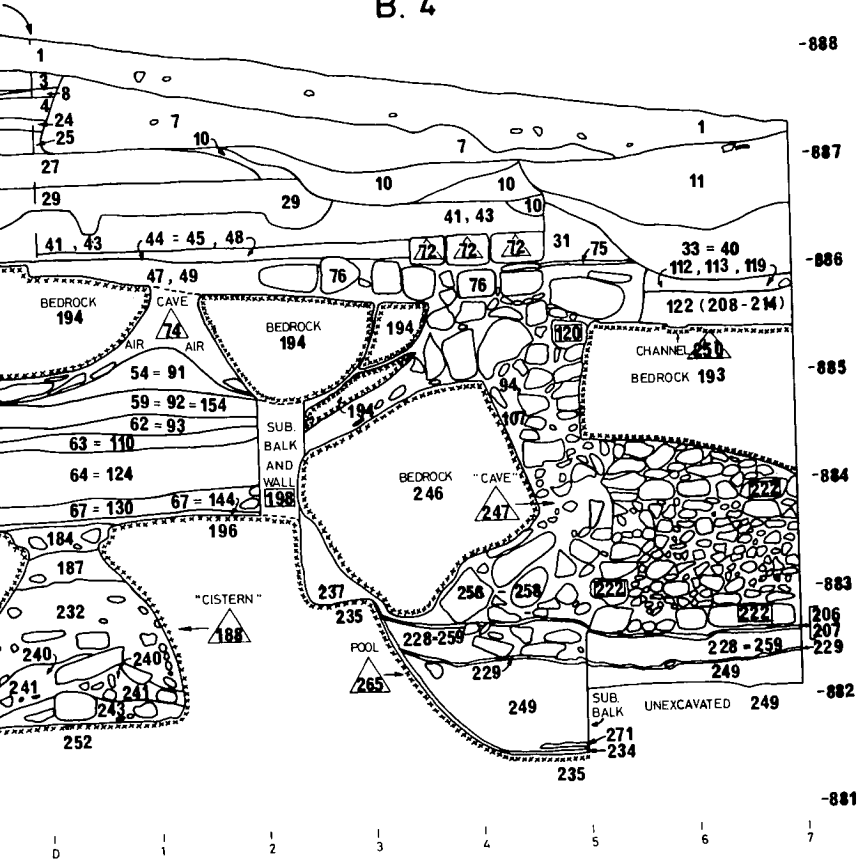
B. 4

-888
-887
-886
-885
-884
-883
-882
-881

1
3
8
4
24
25
7
10
27
7
1
10
10
11
29
29
41, 43
10
41, 43
44 = 45, 48
72
72
72
31
75
33 = 40
47, 49
76
76
112, 113, 119
122 (208-214)
BEDROCK
194
CAVE
74
BEDROCK
194
194
120
AIR
AIR
CHANNEL
250
54 = 91
94
BEDROCK 193
59 = 92 = 154
194
107
62 = 93
SUB. BALK AND WALL
63 = 110
64 = 124
BEDROCK
246
"CAVE"
247
222
67 = 130
67 = 144
198
196
184
187
232
"CISTERN"
188
237
235
256
258
222
222
206
207
228-259
228 = 259
229
POOL
265
229
249
240
240
241
241
243
249
SUB. BALK
UNEXCAVATED
249
271
234
252
235

D
1
2
3
4
5
6
7